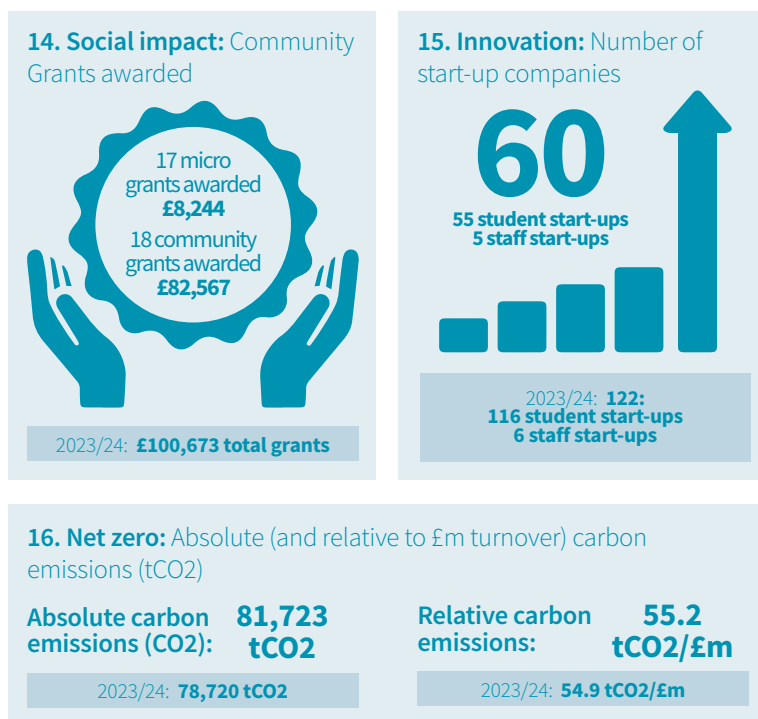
**14. Social impact:** Community Grants awarded

17 micro grants awarded
£8,244
18 community grants awarded
£82,567

2023/24: £100,673 total grants

**15. Innovation:** Number of start-up companies

60
55 student start-ups
5 staff start-ups

2023/24: 122:
116 student start-ups
6 staff start-ups

**16. Net zero:** Absolute (and relative to £m turnover) carbon emissions (tCO2)

Absolute carbon emissions (CO2): 81,723 tCO2

2023/24: 78,720 tCO2

Relative carbon emissions: 55.2 tCO2/£m

2023/24: 54.9 tCO2/£m